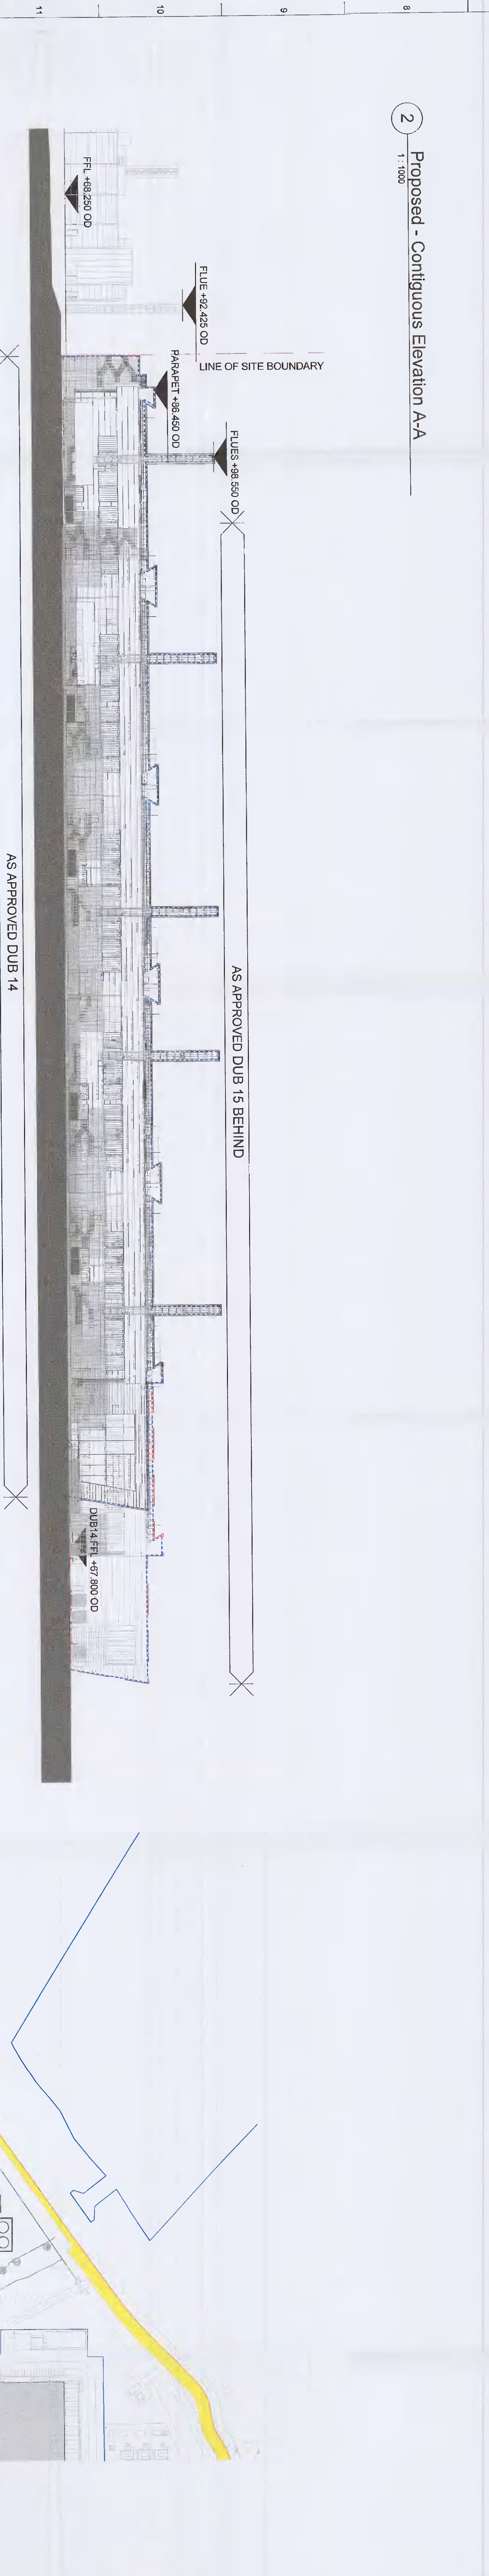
11

10

9

8

2 Proposed - Contiguous Elevation A-A
1 : 1000

FFL +68.250 OD

FLUE +92.425 OD

LINE OF SITE BOUNDARY

PARAPET +86.450 OD

FLUES +98.550 OD

AS APPROVED DUB 15 BEHIND

AS APPROVED DUB 14

DUB14 FFL +67.800 OD